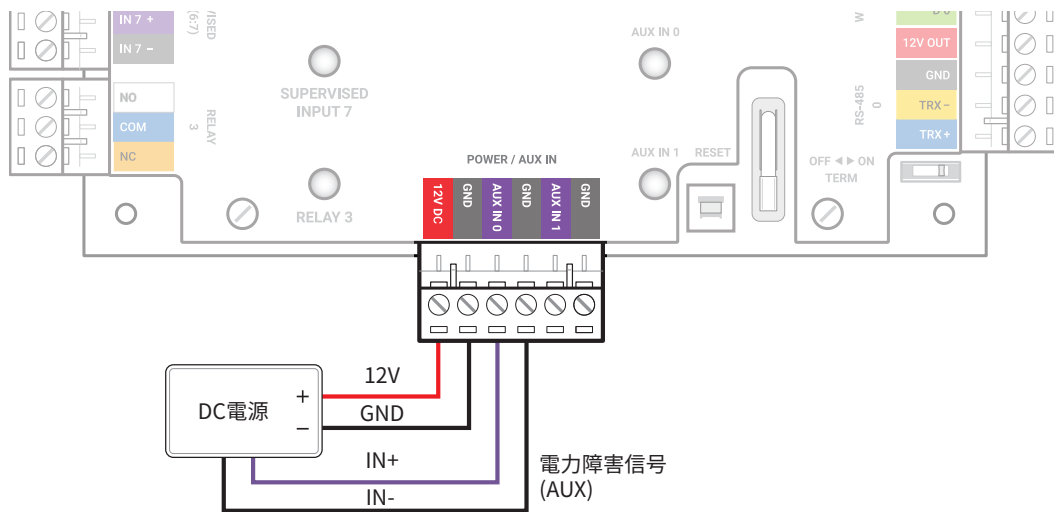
IN 7 +
IN 7 –
VISED (6:7)
NO
COM
NC
RELAY 3
SUPERVISED INPUT 7
RELAY 3
AUX IN 0
AUX IN 1
RESET
POWER / AUX IN
12V DC
GND
AUX IN 0
GND
AUX IN 1
GND
W
12V OUT
GND
TRX –
TRX +
RS-485 0
OFF ◀ ▶ ON
TERM
DC電源
+
–
12V
GND
IN+
IN-
電力障害信号 (AUX)